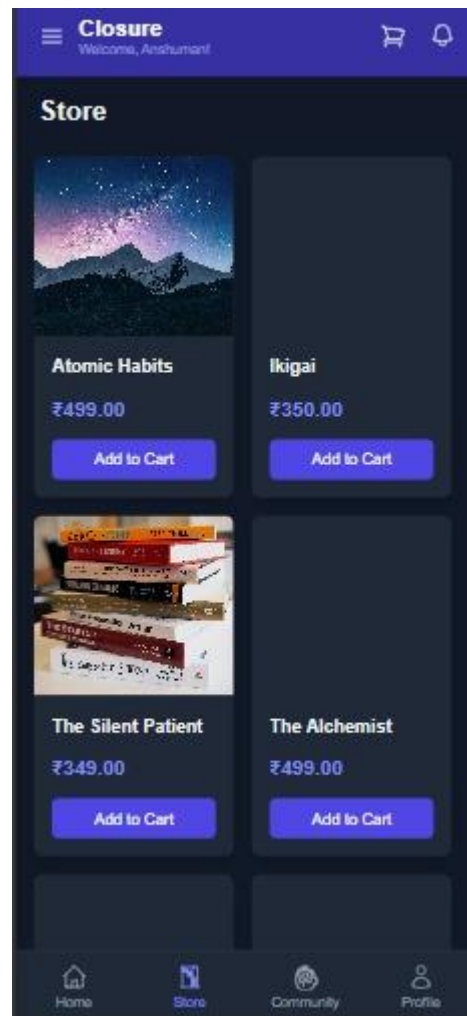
Closure
Welcome, Anshuman!

Store

Atomic Habits
₹499.00
Add to Cart

Ikigai
₹350.00
Add to Cart

The Silent Patient
₹349.00
Add to Cart

The Alchemist
₹499.00
Add to Cart

Home
Store
Community
Profile